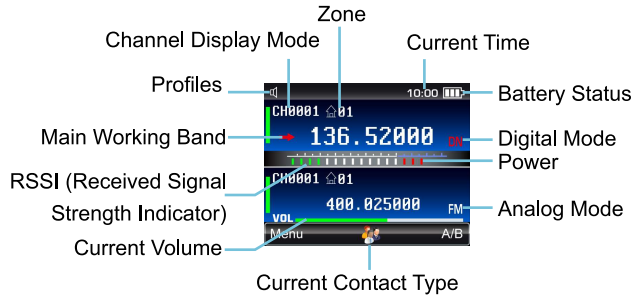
Zone
Channel Display Mode
Current Time
Profiles
Battery Status
10:00
CH0001 01
Main Working Band
136.52000
DK
Digital Mode
Power
RSSI (Received Signal Strength Indicator)
CH0001 01
400.025000
FM
Analog Mode
VOL
Current Volume
Menu
A/B
Current Contact Type